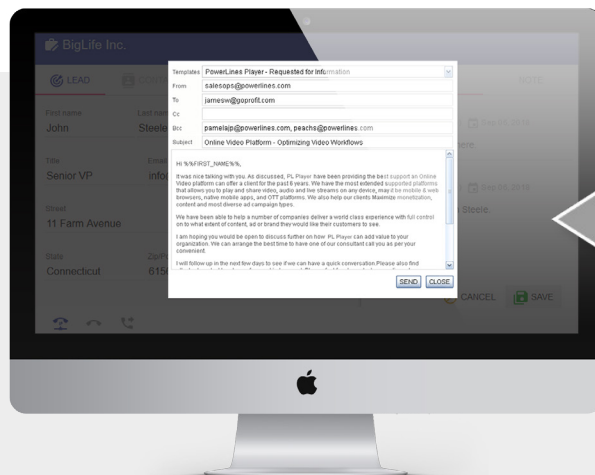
BigLife Inc.

LEAD

First name
John

Last name
Steele

Title
Senior VP

Email
info

Street
11 Farm Avenue

State
Connecticut

Zip
615

Templates PowerLines Player - Requested for Information
From salesops@powerlines.com
To jamesw@goprofit.com
Cc
Bcc pamelajp@powerlines.com, peachs@powerlines.com
Subject Online Video Platform - Optimizing Video Workflows

Hi %%FIRST_NAME%%,

It was nice talking with you. As discussed, PL Player have been providing the best support an Online Video platform can offer a client for the past 6 years. We have the most extended supported platforms that allows you to play and share video, audio and live streams on any device, may it be mobile & web browsers, native mobile apps, and OTT platforms. We also help our clients Maximize monetization, content and most diverse ad campaign types.

We have been able to help a number of companies deliver a world class experience with full control on to what extent of content, ad or brand they would like their customers to see.

I am hoping you would be open to discuss further on how PL Player can add value to your organization. We can arrange the best time to have one of our consultant call you as per your convenient.

I will follow up in the next few days to see if we can have a quick conversation.Please also find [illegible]

SEND CLOSE

Steele

CANCEL SAVE